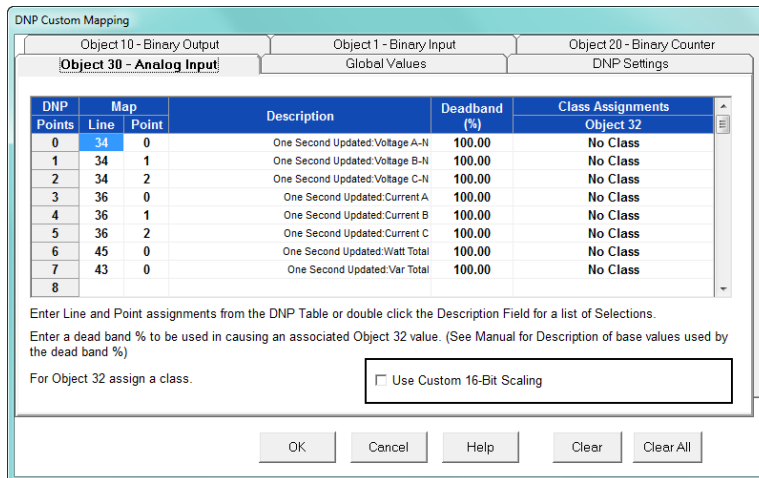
DNP Custom Mapping

Object 10 - Binary Output
Object 1 - Binary Input
Object 20 - Binary Counter
Object 30 - Analog Input
Global Values
DNP Settings

| DNP Points | Map Line | Map Point | Description | Deadband (%) | Class Assignments Object 32 |
|---|---|---|---|---|---|
| 0 | 34 | 0 | One Second Updated:Voltage A-N | 100.00 | No Class |
| 1 | 34 | 1 | One Second Updated:Voltage B-N | 100.00 | No Class |
| 2 | 34 | 2 | One Second Updated:Voltage C-N | 100.00 | No Class |
| 3 | 36 | 0 | One Second Updated:Current A | 100.00 | No Class |
| 4 | 36 | 1 | One Second Updated:Current B | 100.00 | No Class |
| 5 | 36 | 2 | One Second Updated:Current C | 100.00 | No Class |
| 6 | 45 | 0 | One Second Updated:Watt Total | 100.00 | No Class |
| 7 | 43 | 0 | One Second Updated:Var Total | 100.00 | No Class |
| 8 | | | | | |

Enter Line and Point assignments from the DNP Table or double click the Description Field for a list of Selections.

Enter a dead band % to be used in causing an associated Object 32 value. (See Manual for Description of base values used by the dead band %)

For Object 32 assign a class.

Use Custom 16-Bit Scaling

OK
Cancel
Help
Clear
Clear All